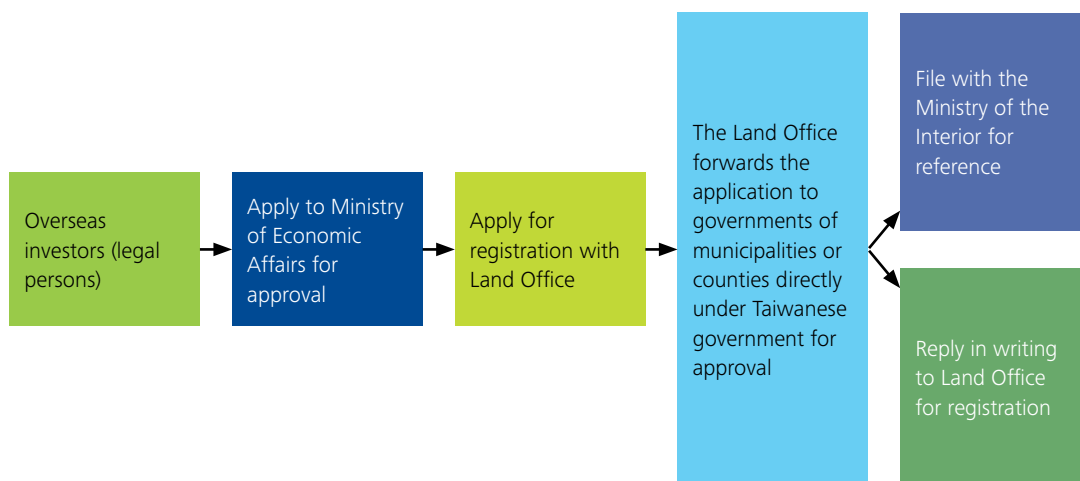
Overseas investors (legal persons)

Apply to Ministry of Economic Affairs for approval

Apply for registration with Land Office

The Land Office forwards the application to governments of municipalities or counties directly under Taiwanese government for approval

File with the Ministry of the Interior for reference

Reply in writing to Land Office for registration